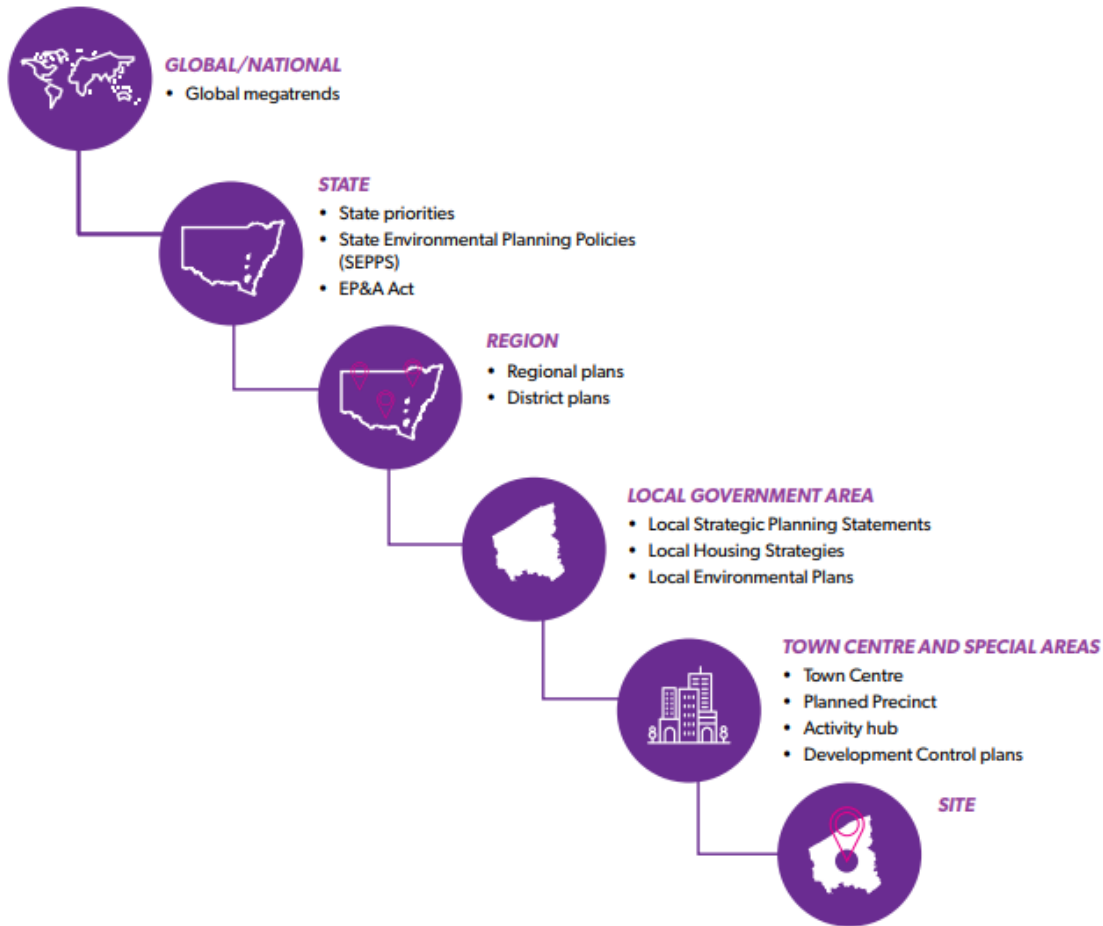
GLOBAL/NATIONAL
- Global megatrends

STATE
- State priorities
- State Environmental Planning Policies (SEPPS)
- EP&A Act

REGION
- Regional plans
- District plans

LOCAL GOVERNMENT AREA
- Local Strategic Planning Statements
- Local Housing Strategies
- Local Environmental Plans

TOWN CENTRE AND SPECIAL AREAS
- Town Centre
- Planned Precinct
- Activity hub
- Development Control plans

SITE